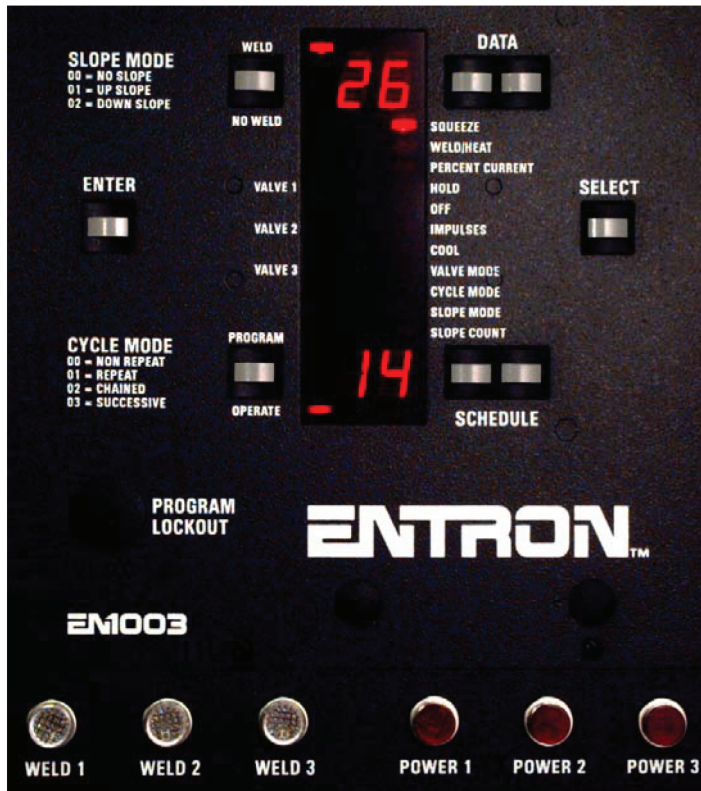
SLOPE MODE
00 = NO SLOPE
01 = UP SLOPE
02 = DOWN SLOPE

WELD

NO WELD

26

DATA

SQUEEZE
WELD/HEAT
PERCENT CURRENT
HOLD
OFF
IMPULSES
COOL
VALVE MODE
CYCLE MODE
SLOPE MODE
SLOPE COUNT

ENTER

VALVE 1
VALVE 2
VALVE 3

SELECT

CYCLE MODE
00 = NON REPEAT
01 = REPEAT
02 = CHAINED
03 = SUCCESSIVE

PROGRAM

OPERATE

14

SCHEDULE

PROGRAM
LOCKOUT

ENTRON™

EN1003

WELD 1
WELD 2
WELD 3
POWER 1
POWER 2
POWER 3